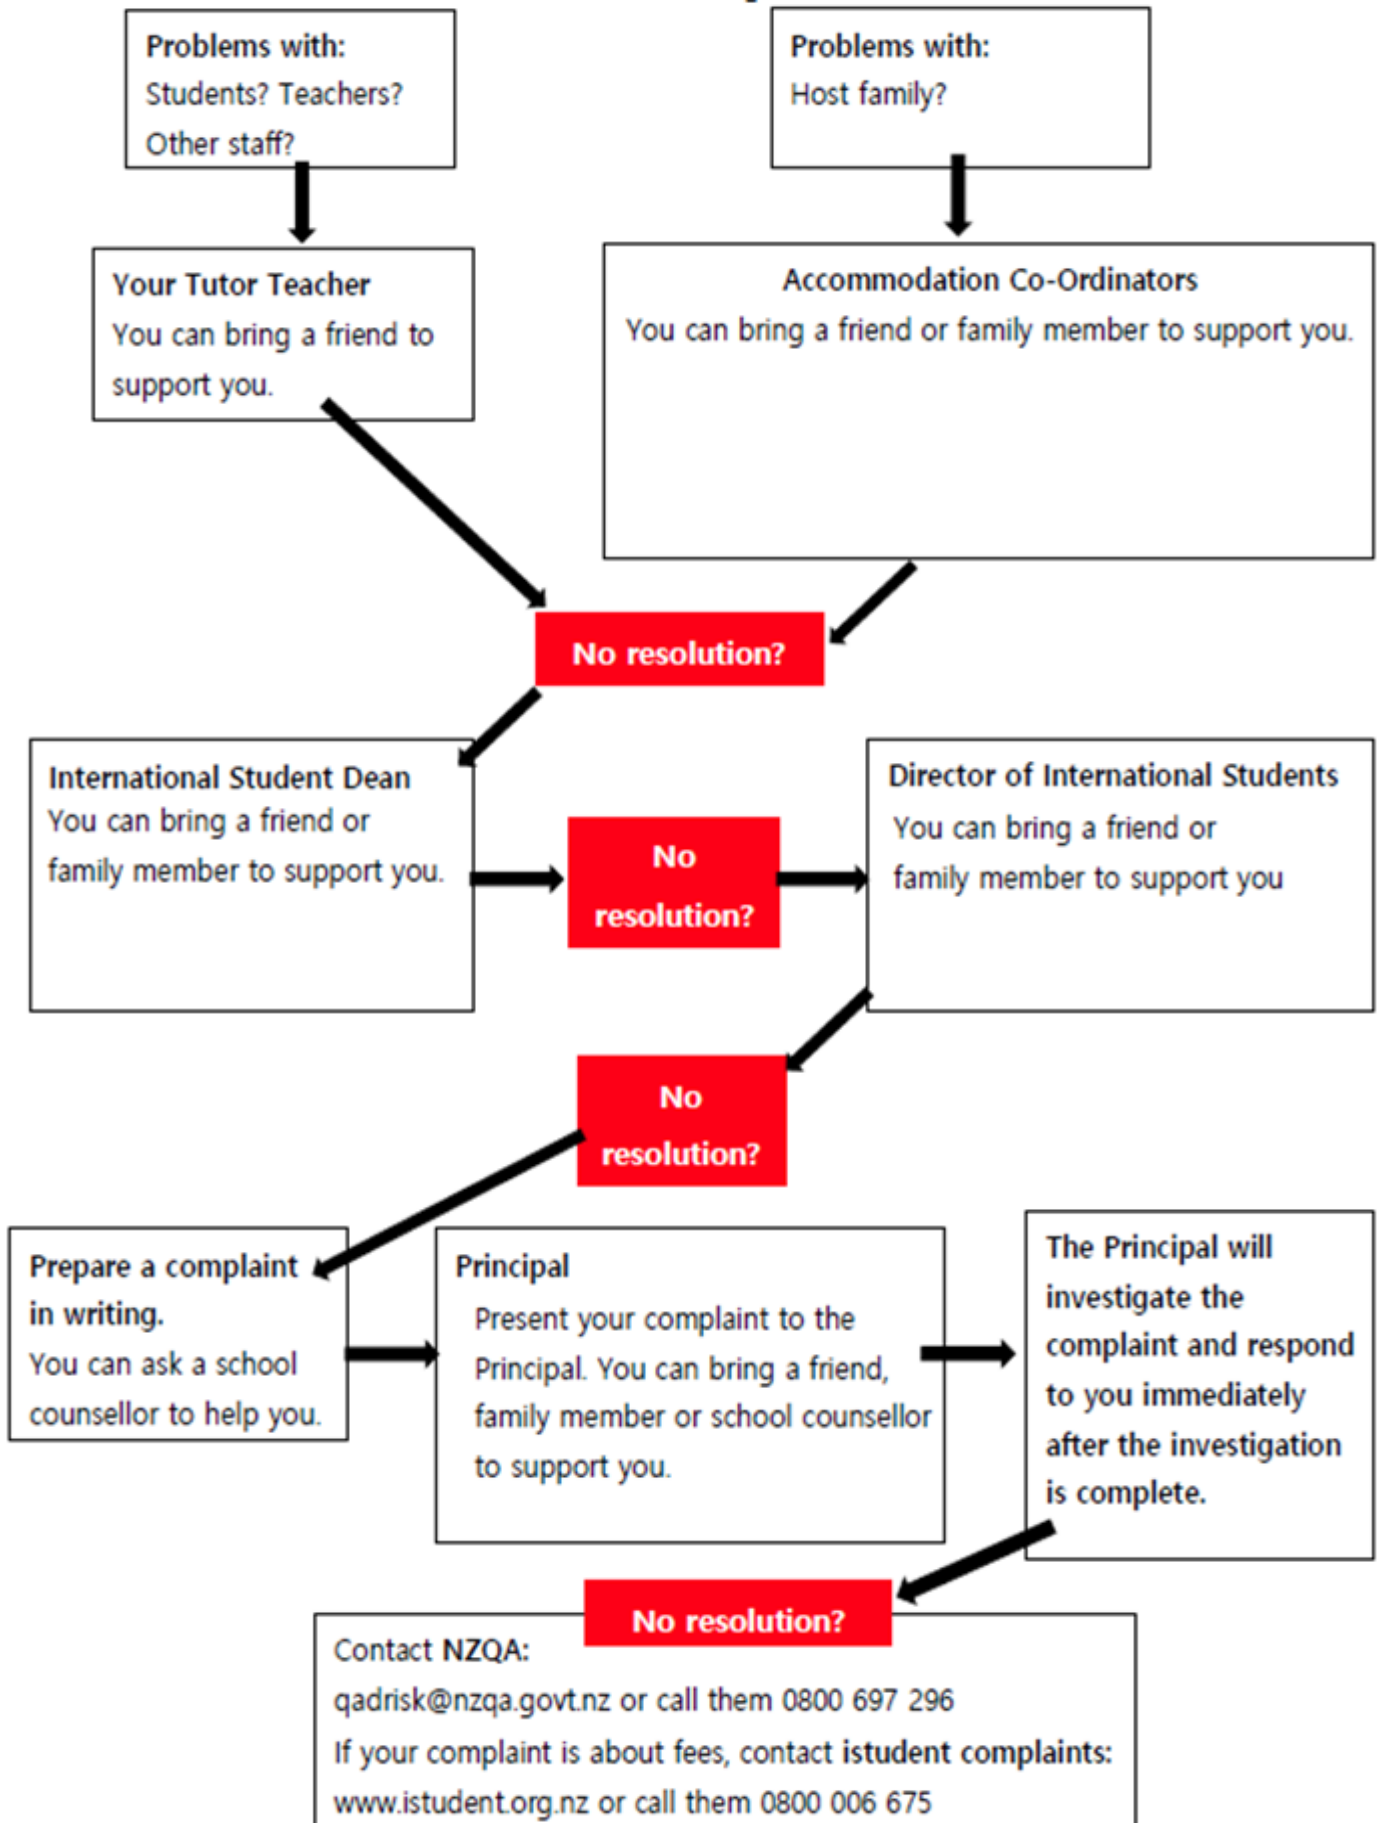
Problems with:
Students? Teachers?
Other staff?

Problems with:
Host family?

Your Tutor Teacher
You can bring a friend to support you.

Accommodation Co-Ordinators
You can bring a friend or family member to support you.

No resolution?

International Student Dean
You can bring a friend or family member to support you.

No resolution?

Director of International Students
You can bring a friend or family member to support you

No resolution?

Prepare a complaint in writing.
You can ask a school counsellor to help you.

Principal
Present your complaint to the Principal. You can bring a friend, family member or school counsellor to support you.

The Principal will investigate the complaint and respond to you immediately after the investigation is complete.

No resolution?

Contact NZQA:
qadrisk@nzqa.govt.nz or call them 0800 697 296
If your complaint is about fees, contact istudent complaints:
www.istudent.org.nz or call them 0800 006 675